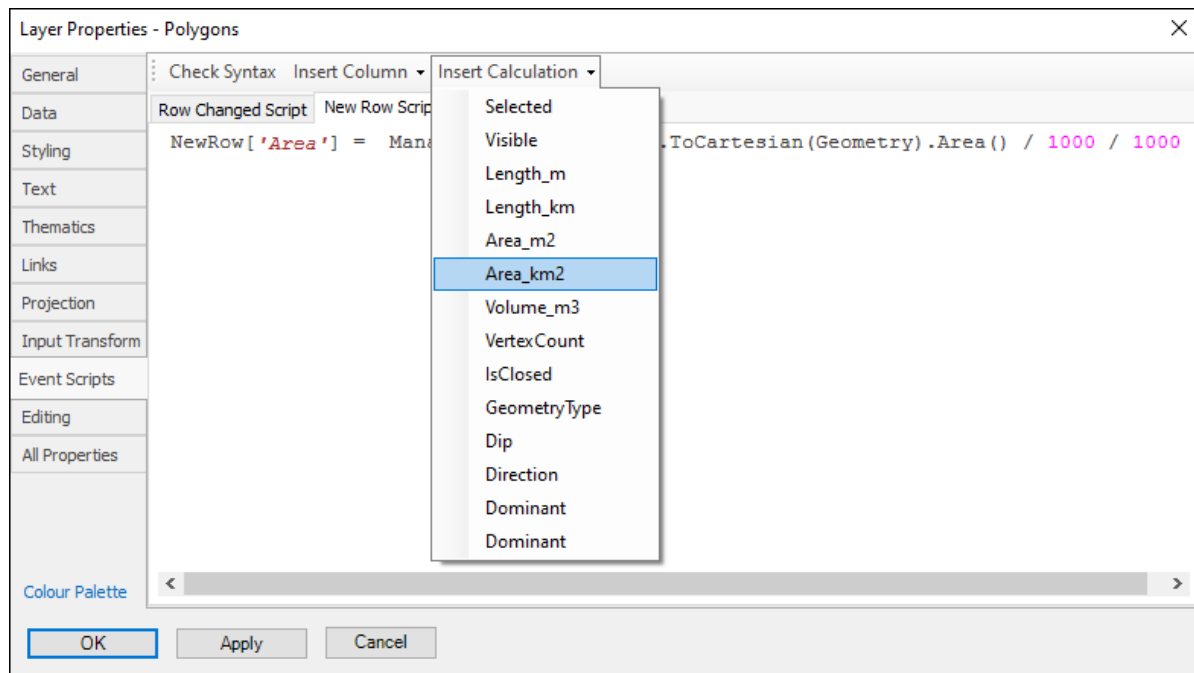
Layer Properties - Polygons

General
Data
Styling
Text
Thematics
Links
Projection
Input Transform
Event Scripts
Editing
All Properties

Colour Palette

Check Syntax Insert Column Insert Calculation

Row Changed Script New Row Scrip

NewRow['Area'] = Mana .ToCartesian(Geometry).Area() / 1000 / 1000

Selected
Visible
Length_m
Length_km
Area_m2
Area_km2
Volume_m3
VertexCount
IsClosed
GeometryType
Dip
Direction
Dominant
Dominant

OK Apply Cancel